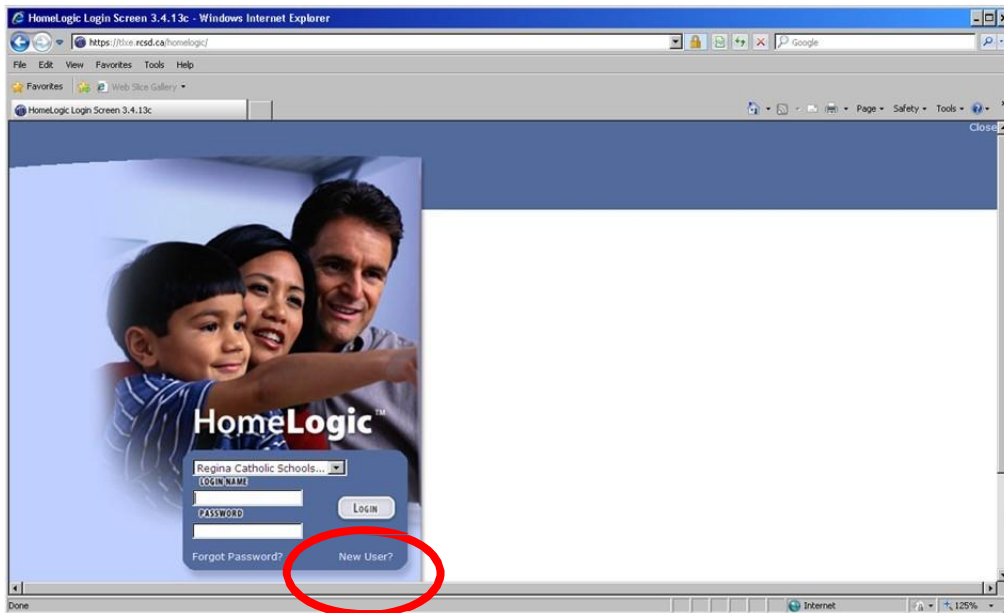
HomeLogic Login Screen 3.4.13c - Windows Internet Explorer

https://tlxe.rcsd.ca/homelogic/

Google

File Edit View Favorites Tools Help

Favorites

Web Slice Gallery

HomeLogic Login Screen 3.4.13c

Page Safety Tools

Close

HomeLogic™

Regina Catholic Schools...

LOGIN NAME

PASSWORD

LOGIN

Forgot Password?

New User?

Done

Internet

125%